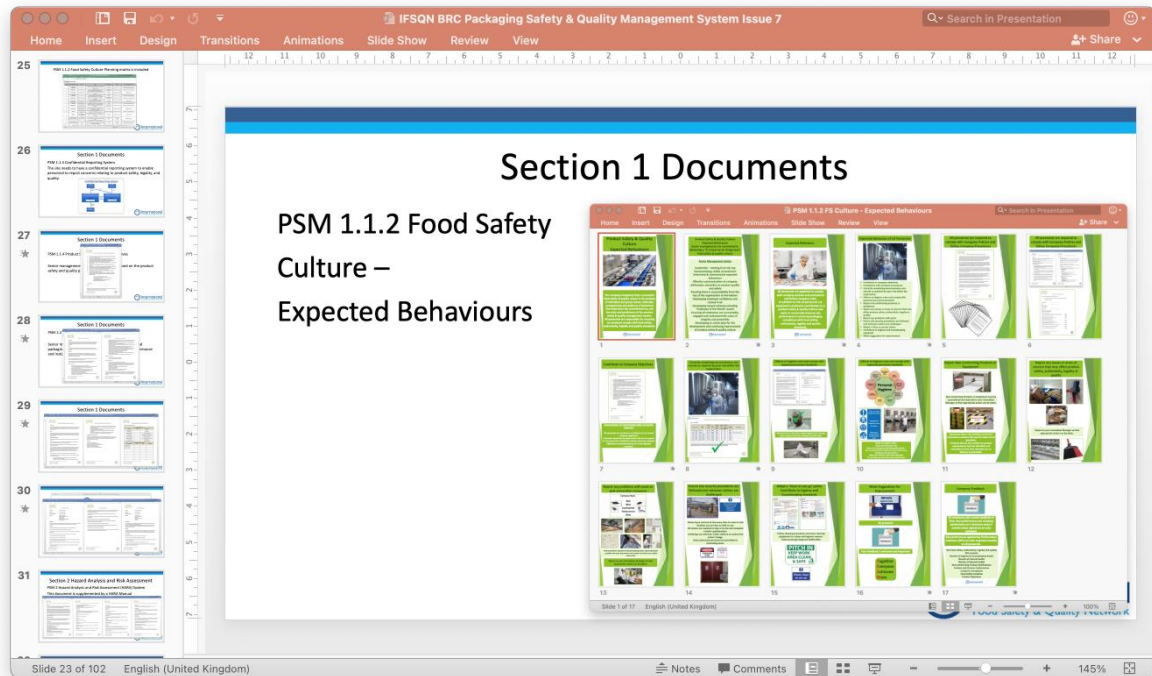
IFSQN BRC Packaging Safety & Quality Management System Issue 7

Search in Presentation

Home Insert Design Transitions Animations Slide Show Review View

Share

25
PSM 1.1.2 Food Safety Culture Planning matrix is included

26
Section 1 Documents
PSM 1.1.3 Confidential Reporting System
The site needs to have a confidential reporting system to enable personnel to report concerns relating to product safety, legality, and quality.

27
Section 1 Documents
PSM 1.1.4 Product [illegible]

28
Section 1 Documents

29
Section 1 Documents

30

31
Section 2 Hazard Analysis and Risk Assessment
PSM 2 Hazard Analysis and Risk Assessment (HARA) System
This document is supplemented by a HARA Manual

Section 1 Documents

PSM 1.1.2 Food Safety Culture – Expected Behaviours

PSM 1.1.2 FS Culture - Expected Behaviours

Search in Presentation

Home Insert Design Transitions Animations Slide Show Review View

Share

1 2 3 4 5 6 7 8 9 10 11 12 13 14 15 16 17

Slide 1 of 17 English (United Kingdom)

100%

Food Safety & Quality Network

Slide 23 of 102 English (United Kingdom)

Notes Comments

145%